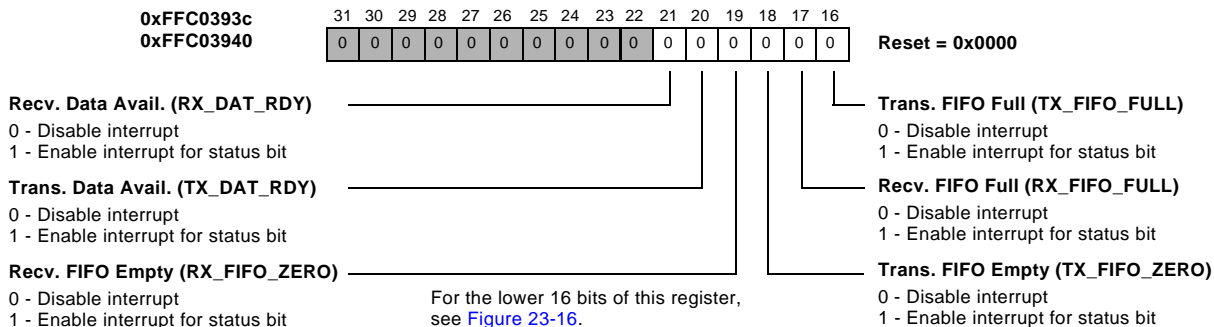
0xFFC0393c
0xFFC03940

| 31 | 30 | 29 | 28 | 27 | 26 | 25 | 24 | 23 | 22 | 21 | 20 | 19 | 18 | 17 | 16 |
|---|---|---|---|---|---|---|---|---|---|---|---|---|---|---|---|
| 0 | 0 | 0 | 0 | 0 | 0 | 0 | 0 | 0 | 0 | 0 | 0 | 0 | 0 | 0 | 0 |

Reset = 0x0000

Recv. Data Avail. (RX_DAT_RDY)
0 - Disable interrupt
1 - Enable interrupt for status bit

Trans. Data Avail. (TX_DAT_RDY)
0 - Disable interrupt
1 - Enable interrupt for status bit

Recv. FIFO Empty (RX_FIFO_ZERO)
0 - Disable interrupt
1 - Enable interrupt for status bit

For the lower 16 bits of this register, see Figure 23-16.

Trans. FIFO Full (TX_FIFO_FULL)
0 - Disable interrupt
1 - Enable interrupt for status bit

Recv. FIFO Full (RX_FIFO_FULL)
0 - Disable interrupt
1 - Enable interrupt for status bit

Trans. FIFO Empty (TX_FIFO_ZERO)
0 - Disable interrupt
1 - Enable interrupt for status bit